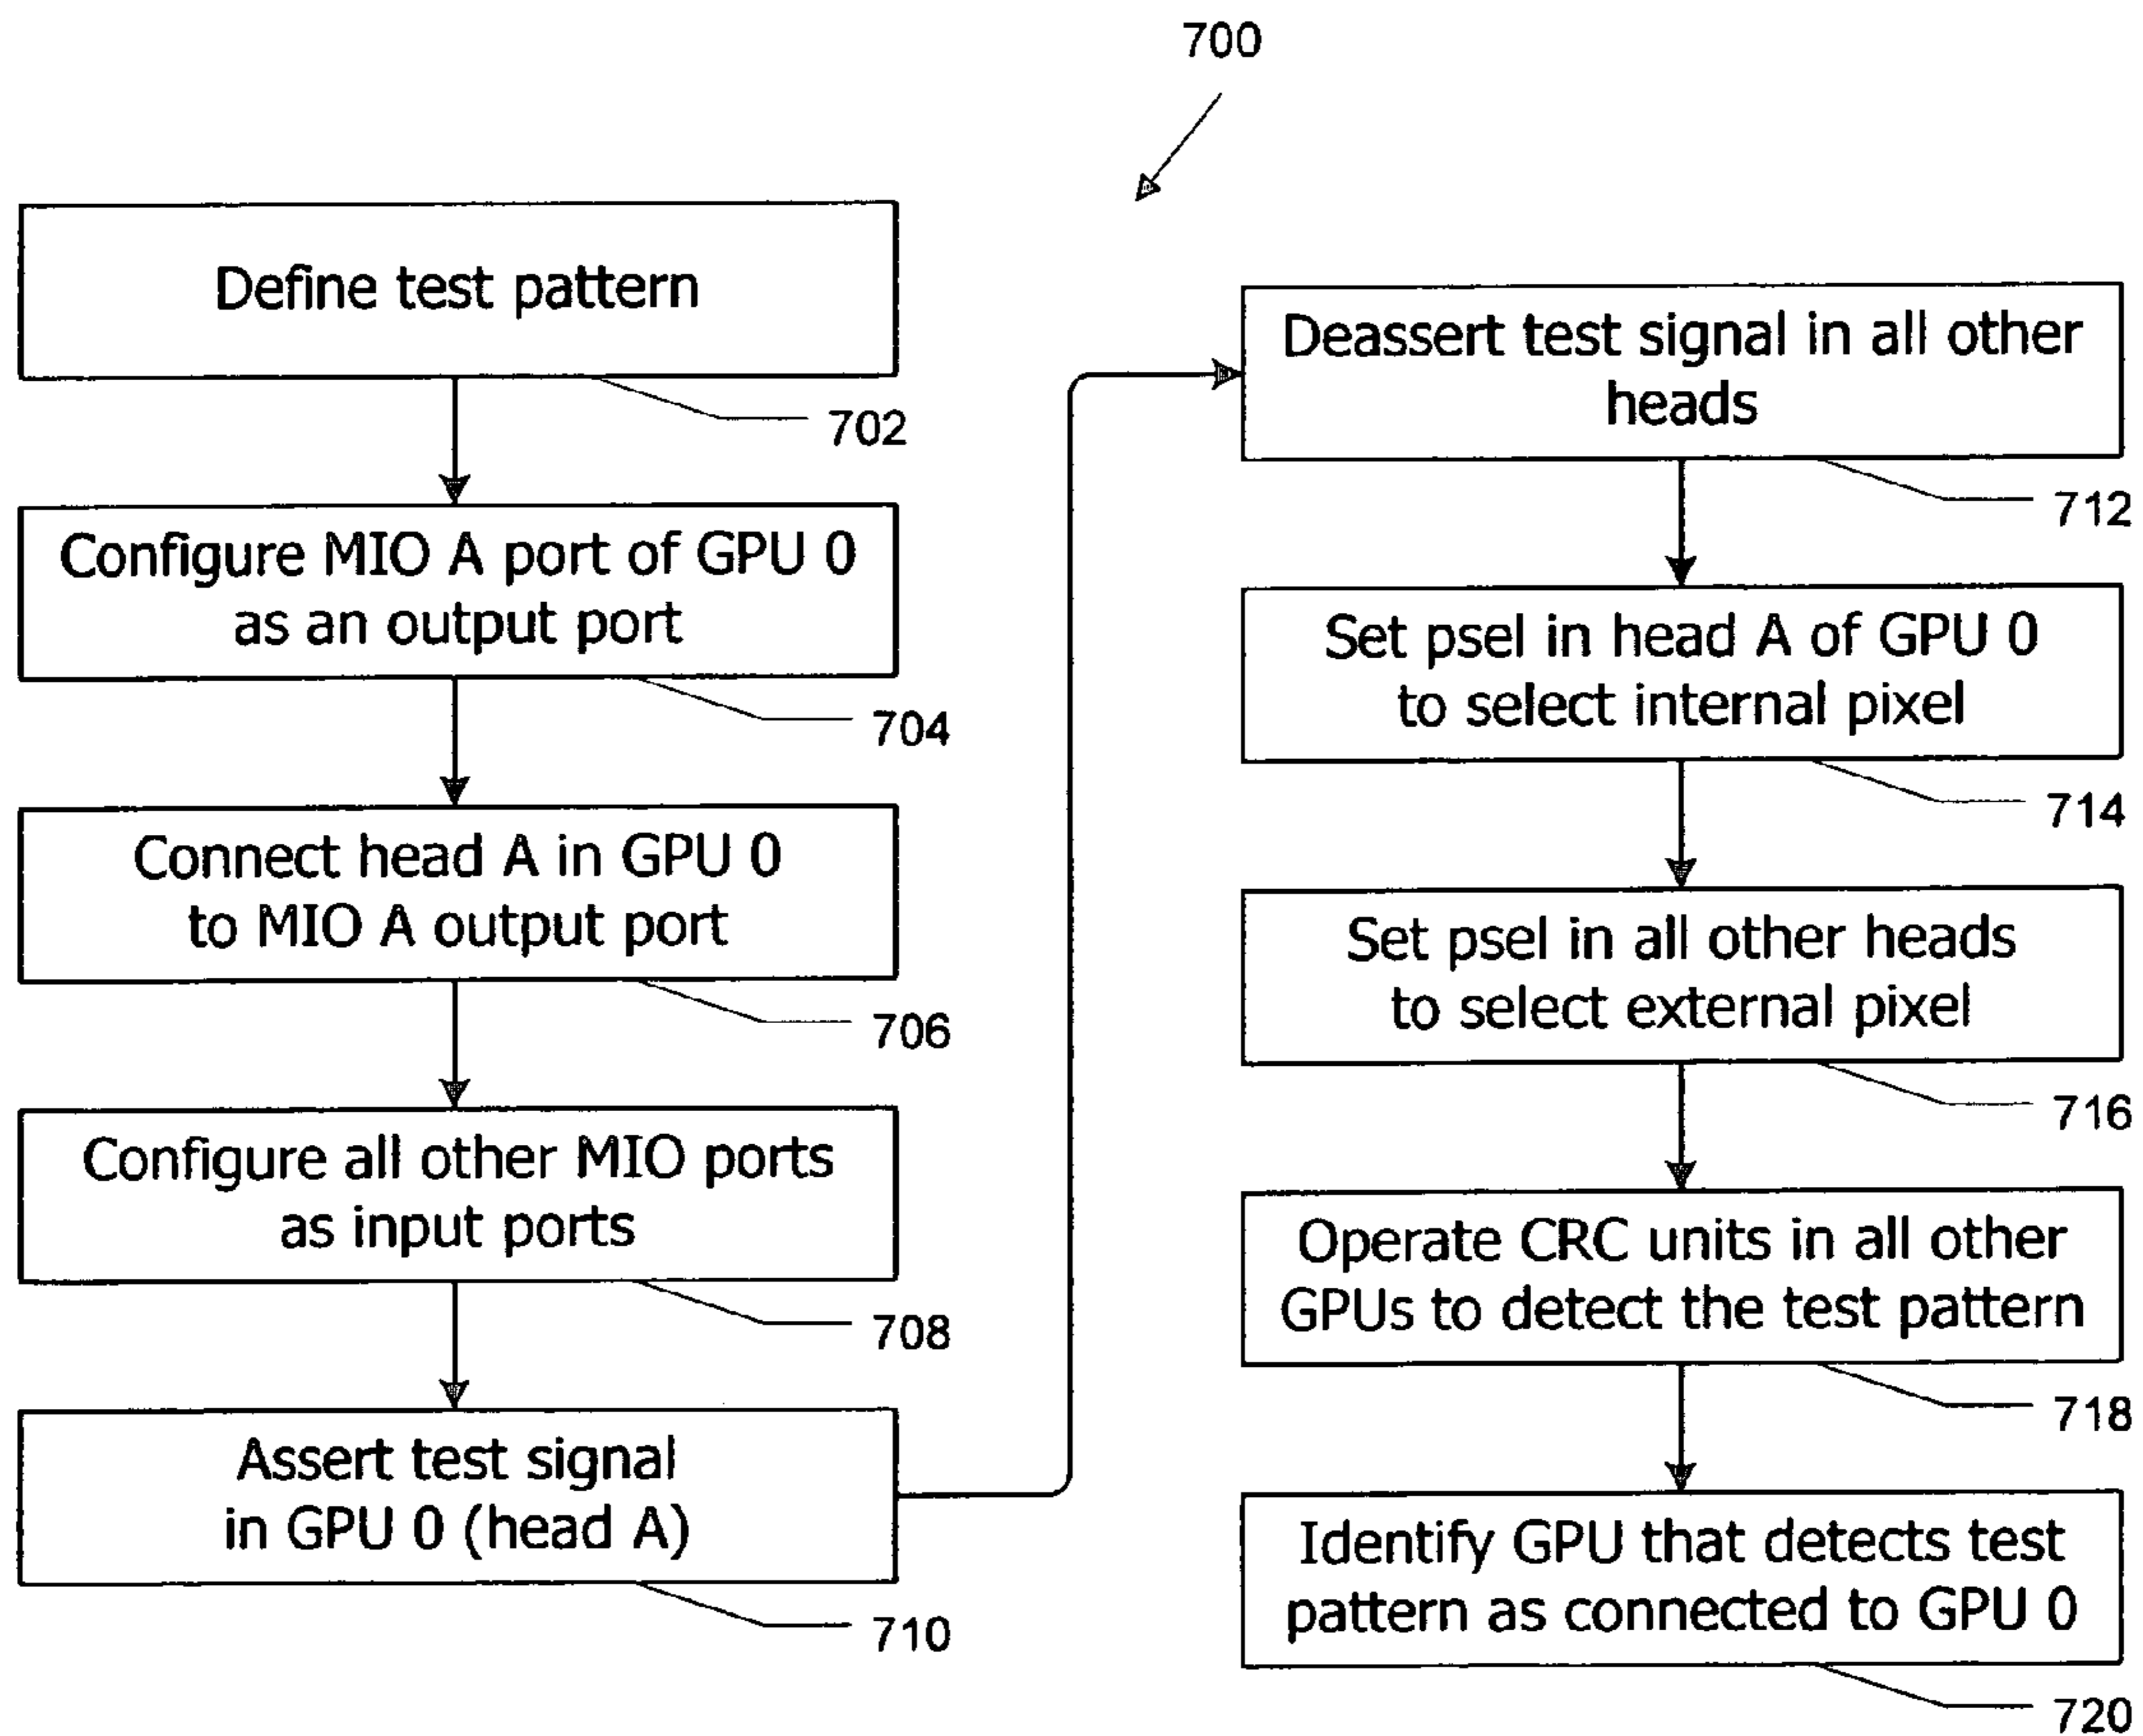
700

Define test pattern

702

Configure MIO A port of GPU 0 as an output port

704

Connect head A in GPU 0 to MIO A output port

706

Configure all other MIO ports as input ports

708

Assert test signal in GPU 0 (head A)

710

Deassert test signal in all other heads

712

Set psel in head A of GPU 0 to select internal pixel

714

Set psel in all other heads to select external pixel

716

Operate CRC units in all other GPUs to detect the test pattern

718

Identify GPU that detects test pattern as connected to GPU 0

720